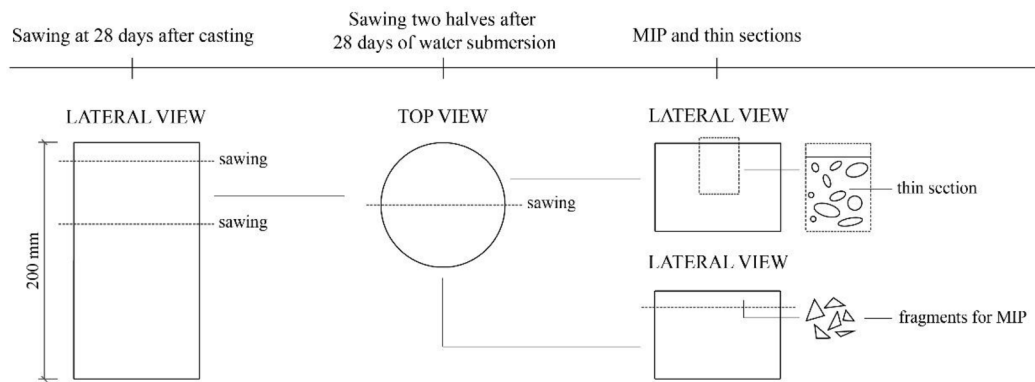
Sawing at 28 days after casting

Sawing two halves after 28 days of water submersion

MIP and thin sections

LATERAL VIEW

sawing

sawing

200 mm

TOP VIEW

sawing

LATERAL VIEW

thin section

LATERAL VIEW

fragments for MIP